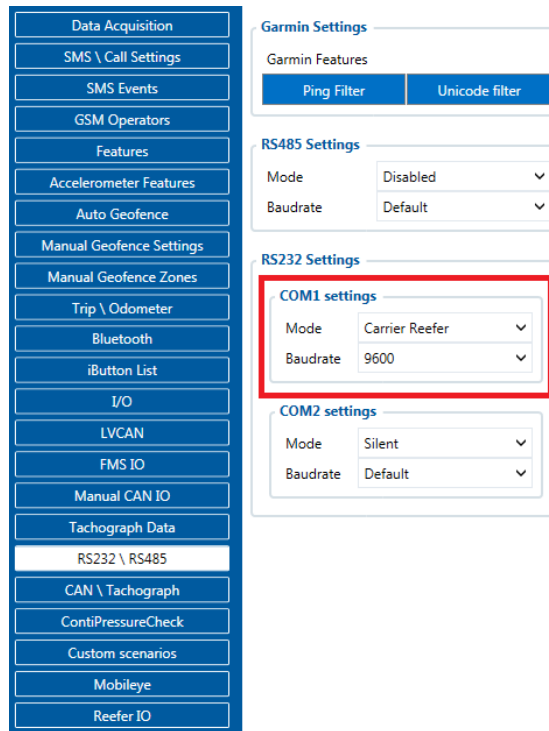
Data Acquisition
SMS \ Call Settings
SMS Events
GSM Operators
Features
Accelerometer Features
Auto Geofence
Manual Geofence Settings
Manual Geofence Zones
Trip \ Odometer
Bluetooth
iButton List
I/O
LVCAN
FMS IO
Manual CAN IO
Tachograph Data
RS232 \ RS485
CAN \ Tachograph
ContiPressureCheck
Custom scenarios
Mobileye
Reefer IO

Garmin Settings
Garmin Features
Ping Filter
Unicode filter

RS485 Settings
| Mode | Disabled |
|---|---|
| Baudrate | Default |

RS232 Settings

COM1 settings
| Mode | Carrier Reefer |
|---|---|
| Baudrate | 9600 |

COM2 settings
| Mode | Silent |
|---|---|
| Baudrate | Default |